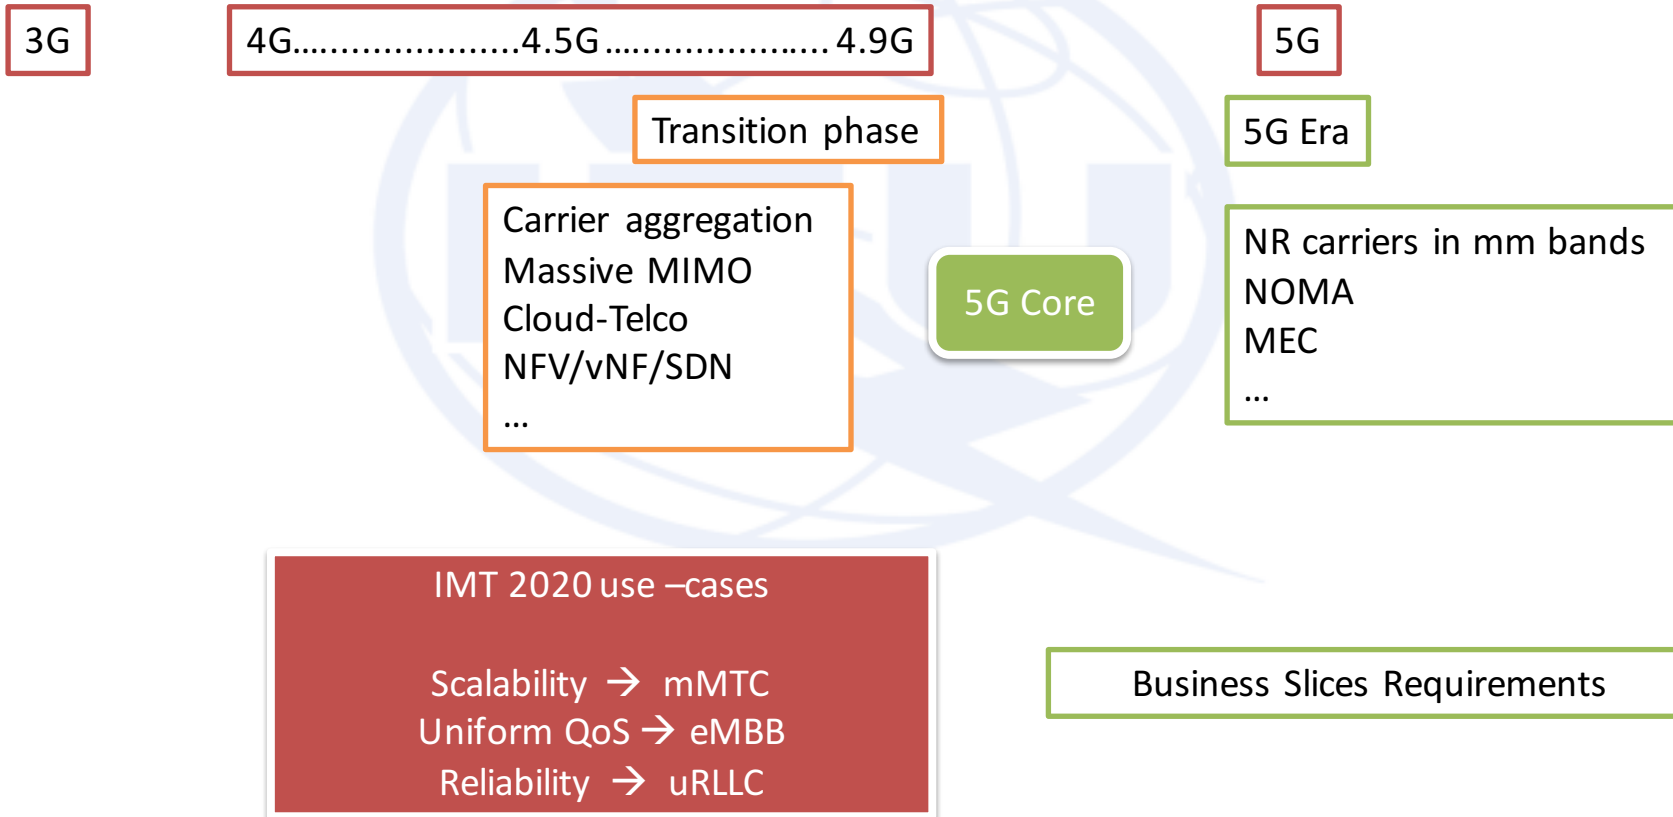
3G

4G....................4.5G ....................4.9G

5G

Transition phase

5G Era

Carrier aggregation
Massive MIMO
Cloud-Telco
NFV/vNF/SDN
...

5G Core

NR carriers in mm bands
NOMA
MEC
...

IMT 2020 use –cases

Scalability → mMTC
Uniform QoS → eMBB
Reliability → uRLLC

Business Slices Requirements